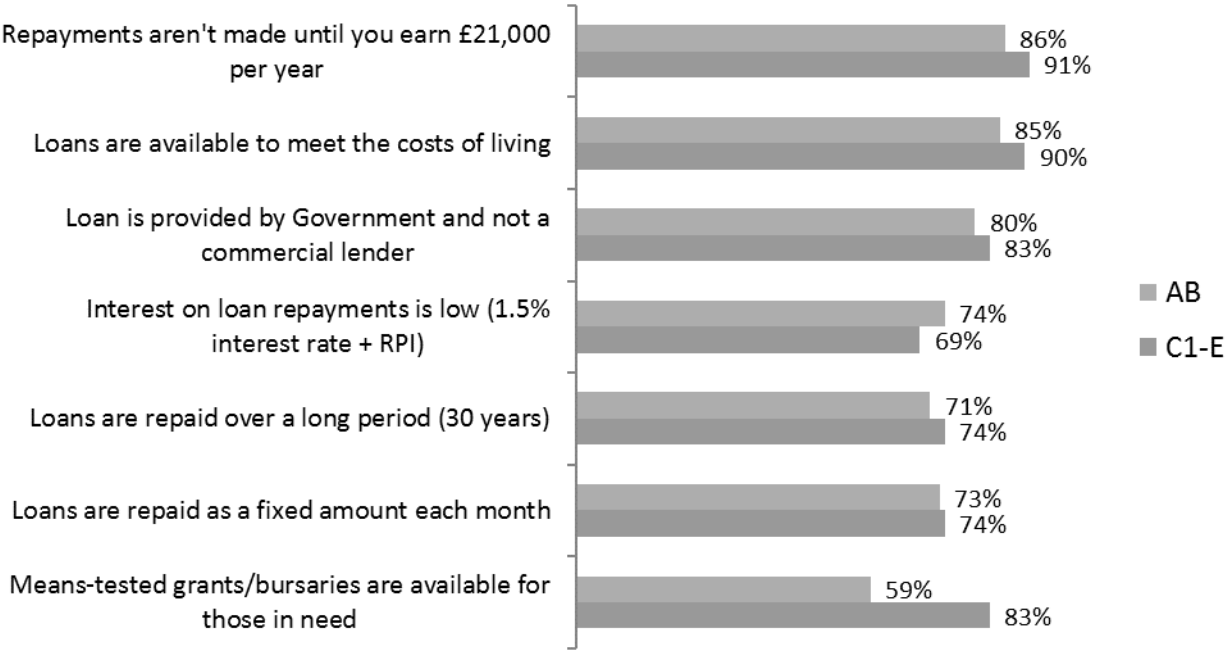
Repayments aren't made until you earn £21,000 per year
86%
91%

Loans are available to meet the costs of living
85%
90%

Loan is provided by Government and not a commercial lender
80%
83%

Interest on loan repayments is low (1.5% interest rate + RPI)
74%
69%

Loans are repaid over a long period (30 years)
71%
74%

Loans are repaid as a fixed amount each month
73%
74%

Means-tested grants/bursaries are available for those in need
59%
83%

AB
C1-E